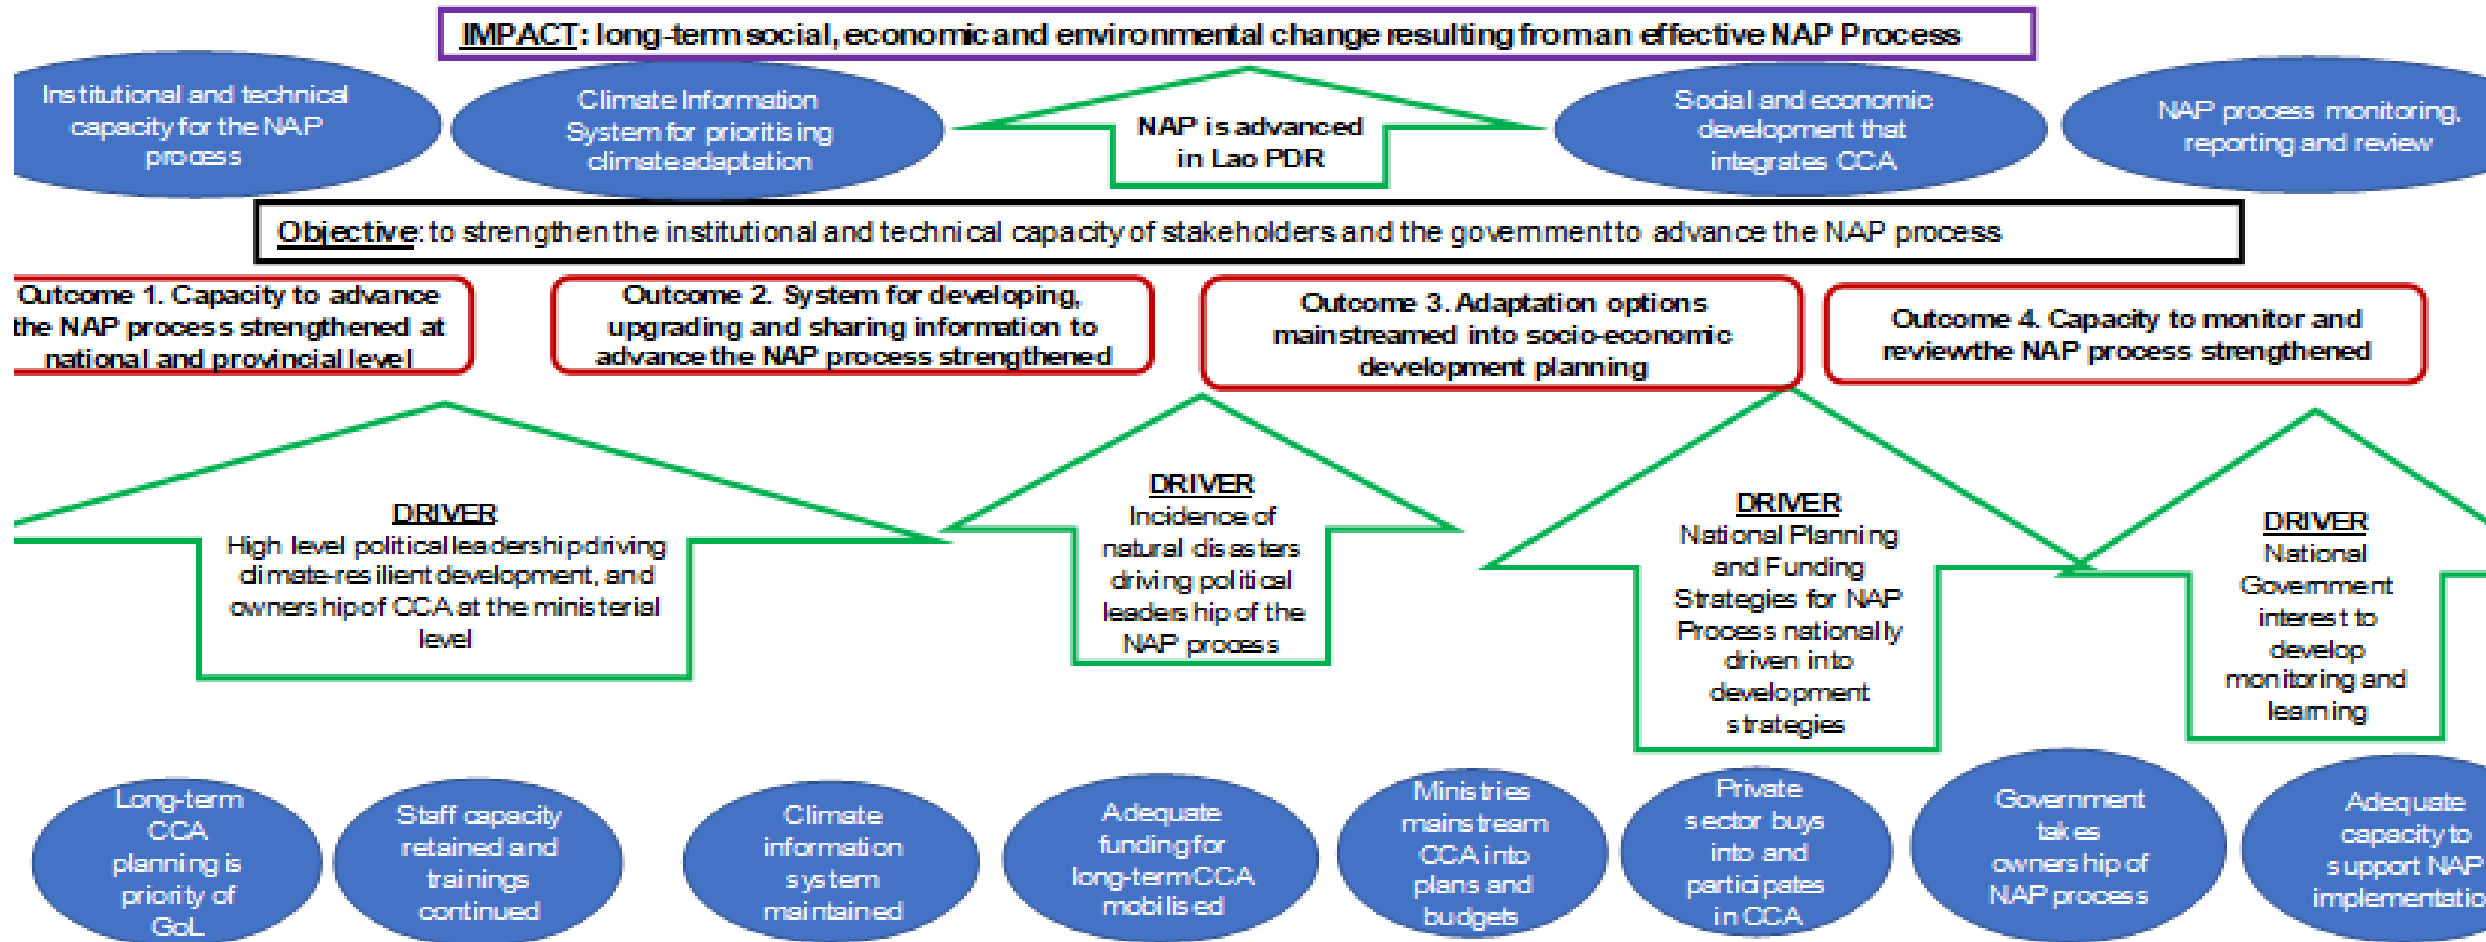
IMPACT: long-term social, economic and environmental change resulting froman effective NAP Process

Institutional and technical capacity for the NAP process

Climate Information System for prioritising climate adaptation

NAP is advanced in Lao PDR

Social and economic development that integrates CCA

NAP process monitoring, reporting and review

Objective: to strengthen the institutional and technical capacity of stakeholders and the government to advance the NAP process

Outcome 1. Capacity to advance the NAP process strengthened at national and provincial level

Outcome 2. System for developing, upgrading and sharing information to advance the NAP process strengthened

Outcome 3. Adaptation options mainstreamed into socio-economic development planning

Outcome 4. Capacity to monitor and reviewthe NAP process strengthened

DRIVER
High level political leadership driving climate-resilient development, and ownership of CCA at the ministerial level

DRIVER
Incidence of natural disasters driving political leadership of the NAP process

DRIVER
National Planning and Funding Strategies for NAP Process nationally driven into development strategies

DRIVER
National Government interest to develop monitoring and learning

Long-term CCA planning is priority of GoL

Staff capacity retained and trainings continued

Climate information system maintained

Adequate funding for long-term CCA mobilised

Ministries mainstream CCA into plans and budgets

Private sector buys into and participates in CCA

Government takes ownership of NAP process

Adequate capacity to support NAP implementatio